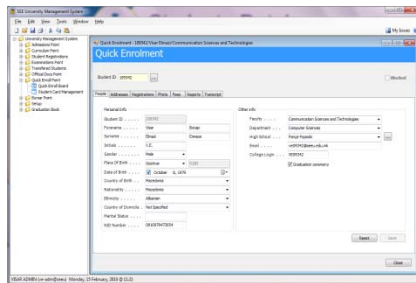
SEE University Management System

File Edit View Tools Window Help

My Issues

University Management System
Admissions Point
Curriculum Point
Student Registrations
Examinations Point
Transfered Students
Official Docs Point
Quick Enroll Point
Quick Enrollment
Student Card Management
Finance Point
Setup
Graduation Book

Quick Enrolment - 100942 Visar Elmazi/Communication Sciences and Technologies

Quick Enrolment

Student ID : 100942

Blocked

People | Addresses | Registrations | Photo | Fees | Reports | Transcript

Personal info

Student ID . . . . . . 100942
Forename . . . . . . Visar Bexaje
Surname . . . . . . Elmazi Gmoza
Initials . . . . . . . I.E.
Gender . . . . . . . Male
Place Of Birth . . . . Gostivar 1230
Date of Birth . . . . October 11, 1979
Country of Birth . . . Macedonia
Nationality . . . . . Macedonia
Ethnicity . . . . . . Albanian
Country of Domicile . Not Specified
Marital Status . . . .
NID Number . . . . . 1810979470034

Other info

Faculty . . . . . . . Communication Sciences and Technologies
Department . . . . . Computer Sciences
High School . . . . . Panaji Pupaide
Email . . . . . . . . ve100942@seeu.edu.mk
College Login . . . . 100942
Graduation ceremony

Cancel Save

Close

VISAR ADMIN (ve-admin@seeu) Monday, 15 February, 2010 @ 01:10